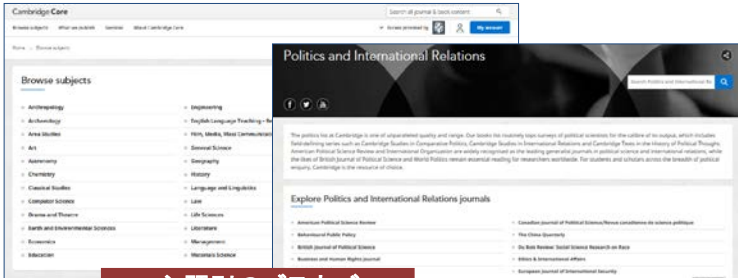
Cambridge Core

Search all journal & book content

Browse subjects What we publish Services About Cambridge Core

Access provided by

My account

Home > Browse subjects

Browse subjects

Archaeology

Anthropology

Area Studies

Art

Astronomy

Chemistry

Classical Studies

Computer Science

Drama and Theatre

Earth and Environmental Sciences

Economics

Education

Engineering

English Language Teaching – Re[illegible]

Film, Media, Mass Communicati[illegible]

General Science

Geography

History

Language and Linguistics

Law

Life Sciences

Literature

Management

Materials Science

Politics and International Relations

Search Politics and International Re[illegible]

The politics list at Cambridge is one of unparalleled quality and range. Our books list routinely tops surveys of political scientists for the calibre of its output, which includes field-defining series such as Cambridge Studies in Comparative Politics, Cambridge Studies in International Relations and Cambridge Texts in the History of Political Thought. American Political Science Review and International Organization are widely recognised as the leading generalist journals in political science and international relations, while the likes of British Journal of Political Science and World Politics remain essential reading for researchers worldwide. For students and scholars across the breadth of political enquiry, Cambridge is the resource of choice.

Explore Politics and International Relations journals

American Political Science Review

Behavioural Public Policy

British Journal of Political Science

Business and Human Rights Journal

Canadian Journal of Political Science/Revue canadienne de science politique

The China Quarterly

Du Bois Review: Social Science Research on Race

Ethics & International Affairs

European Journal of International Security

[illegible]